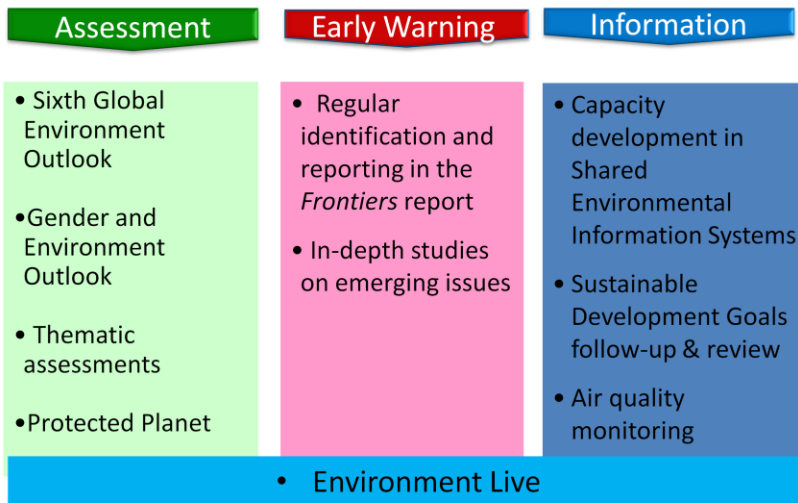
Assessment

• Sixth Global Environment Outlook

• Gender and Environment Outlook

• Thematic assessments

• Protected Planet

Early Warning

• Regular identification and reporting in the *Frontiers* report

• In-depth studies on emerging issues

Information

• Capacity development in Shared Environmental Information Systems

• Sustainable Development Goals follow-up & review

• Air quality monitoring

• Environment Live